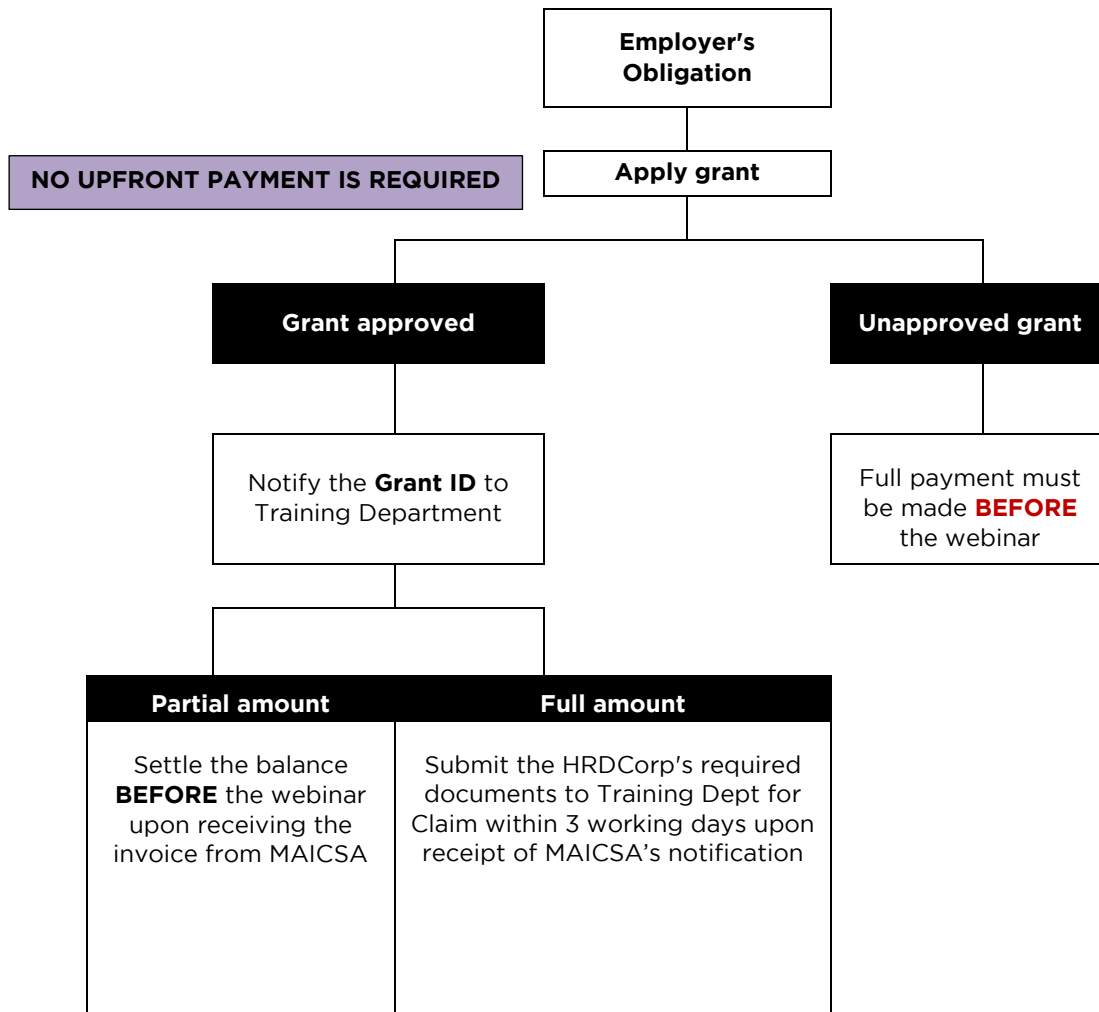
Employer's Obligation

NO UPFRONT PAYMENT IS REQUIRED

Apply grant

Grant approved

Unapproved grant

Notify the **Grant ID** to Training Department

Full payment must be made **BEFORE** the webinar

Partial amount

Full amount

Settle the balance **BEFORE** the webinar upon receiving the invoice from MAICSA

Submit the HRDCorp's required documents to Training Dept for Claim within 3 working days upon receipt of MAICSA's notification